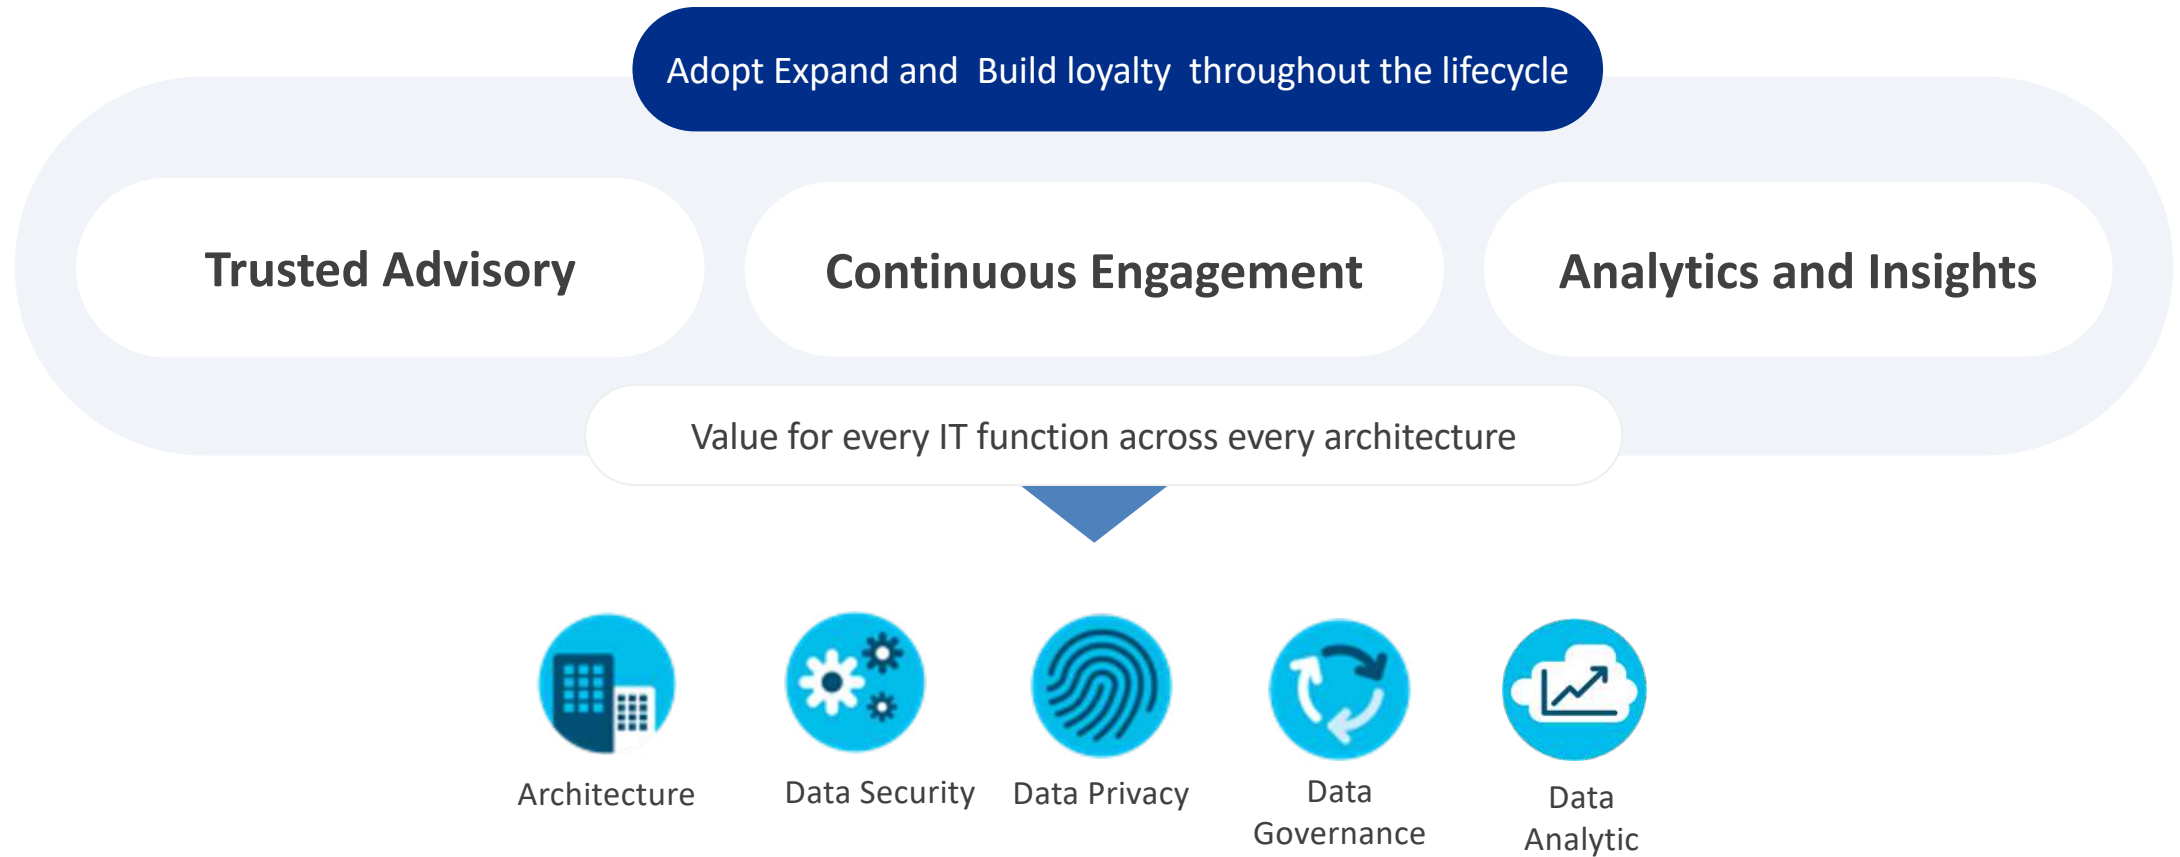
Adopt Expand and Build loyalty throughout the lifecycle

Trusted Advisory

Continuous Engagement

Analytics and Insights

Value for every IT function across every architecture

Architecture

Data Security

Data Privacy

Data Governance

Data Analytic